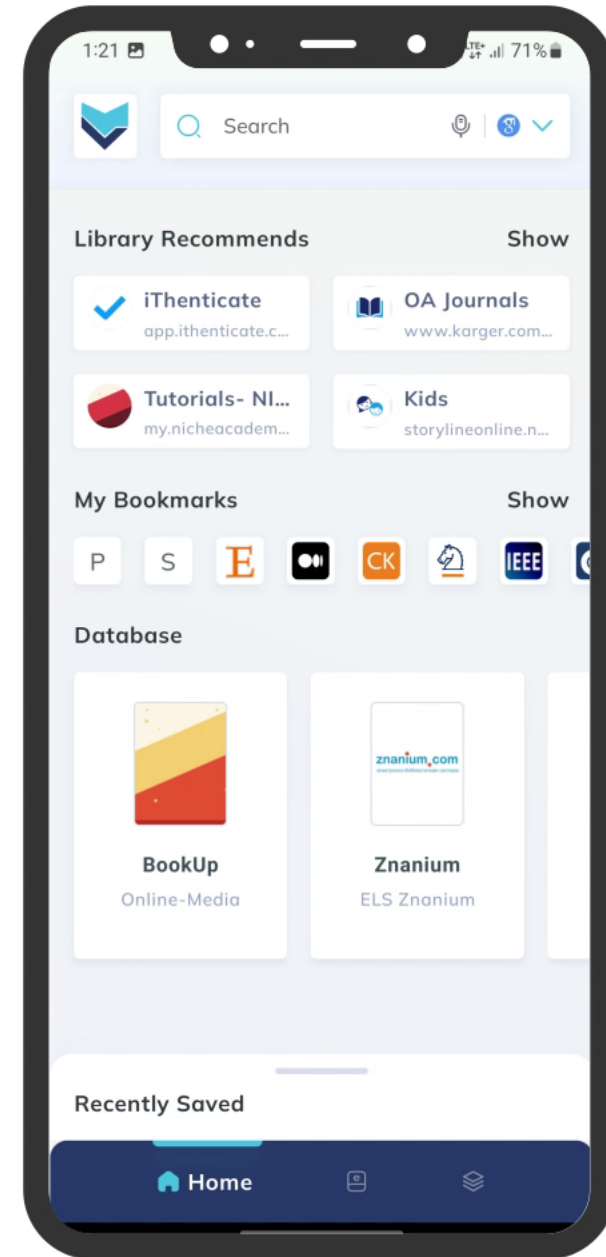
1:21 71%

Search

Library Recommends Show

iThenticate
app.ithenticate.c...

OA Journals
www.karger.com...

Tutorials- NI...
my.nicheacadem...

Kids
storylineonline.n...

My Bookmarks Show

P S E CK IEEE

Database

BookUp
Online-Media

znanium.com

Znanium
ELS Znanium

Recently Saved

Home